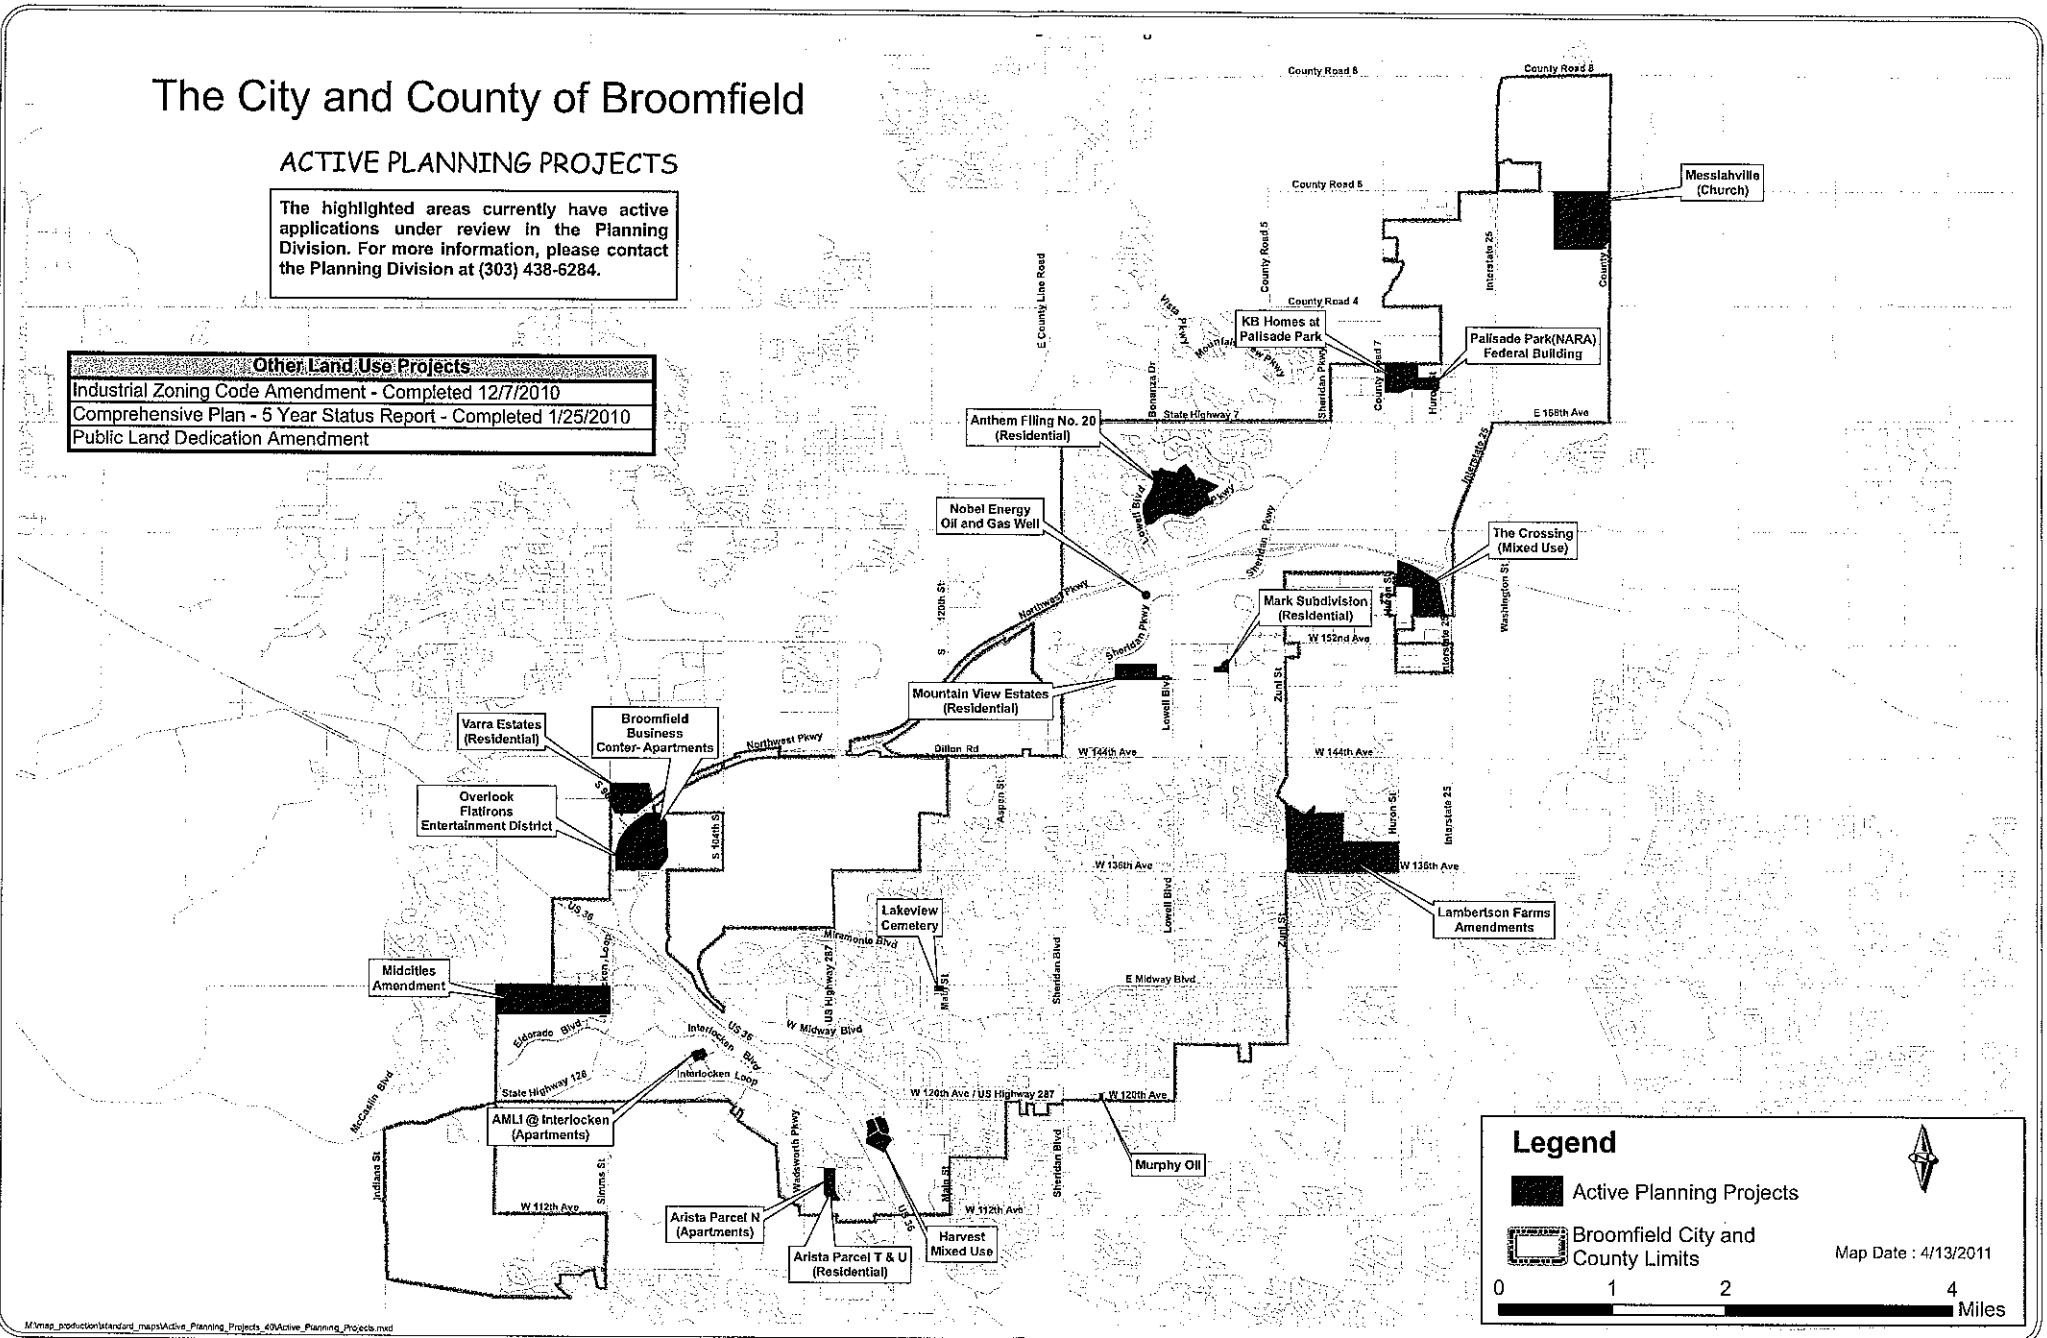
The City and County of Broomfield

ACTIVE PLANNING PROJECTS

The highlighted areas currently have active applications under review in the Planning Division. For more information, please contact the Planning Division at (303) 438-6284.

| Other Land Use Projects |
|---|
| Industrial Zoning Code Amendment - Completed 12/7/2010 |
| Comprehensive Plan - 5 Year Status Report - Completed 1/25/2010 |
| Public Land Dedication Amendment |

County Road 8
County Road 8
County Road 6
County Road 4
County Road 5
County Road 7
E County Line Road
Vista Pkwy
Mountain View Pkwy
Bonanza Dr
Sheridan Pkwy
State Highway 7
Huron
E 168th Ave
Interstate 25
County
Messiahville (Church)
KB Homes at Palisade Park
Palisade Park(NARA) Federal Building
Anthem Filing No. 20 (Residential)
Nobel Energy Oil and Gas Well
Lowell Blvd
Sheridan Pkwy
The Crossing (Mixed Use)
Huron St
Washington St
Interstate 25
Mark Subdivision (Residential)
W 152nd Ave
Northwest Pkwy
S 120th St
Sheridan Pkwy
Mountain View Estates (Residential)
Lowell Blvd
Zuni St
Varra Estates (Residential)
Broomfield Business Center- Apartments
Northwest Pkwy
Dillon Rd
W 144th Ave
W 144th Ave
Overlook Flatirons Entertainment District
S 104th St
Aspen St
Huron St
Interstate 25
W 136th Ave
W 136th Ave
Lambertson Farms Amendments
US 36
Lakeview Cemetery
Miramonte Blvd
Lowell Blvd
Zuni St
Midcities Amendment
Interlocken Loop
US Highway 287
Main St
Sheridan Blvd
E Midway Blvd
Eldorado Blvd
Interlocken Blvd
US 36
W Midway Blvd
McCaslin Blvd
State Highway 128
Interlocken Loop
W 120th Ave / US Highway 287
W 120th Ave
AMLI @ Interlocken (Apartments)
Indiana St
Simms St
Wadsworth Pkwy
Main St
Sheridan Blvd
Murphy Oil
US 36
W 112th Ave
W 112th Ave
Arista Parcel N (Apartments)
Arista Parcel T & U (Residential)
Harvest Mixed Use

Legend
Active Planning Projects
Broomfield City and County Limits
Map Date : 4/13/2011
0 1 2 4 Miles

M:\map_production\standard_maps\Active_Planning_Projects_40\Active_Planning_Projects.mxd